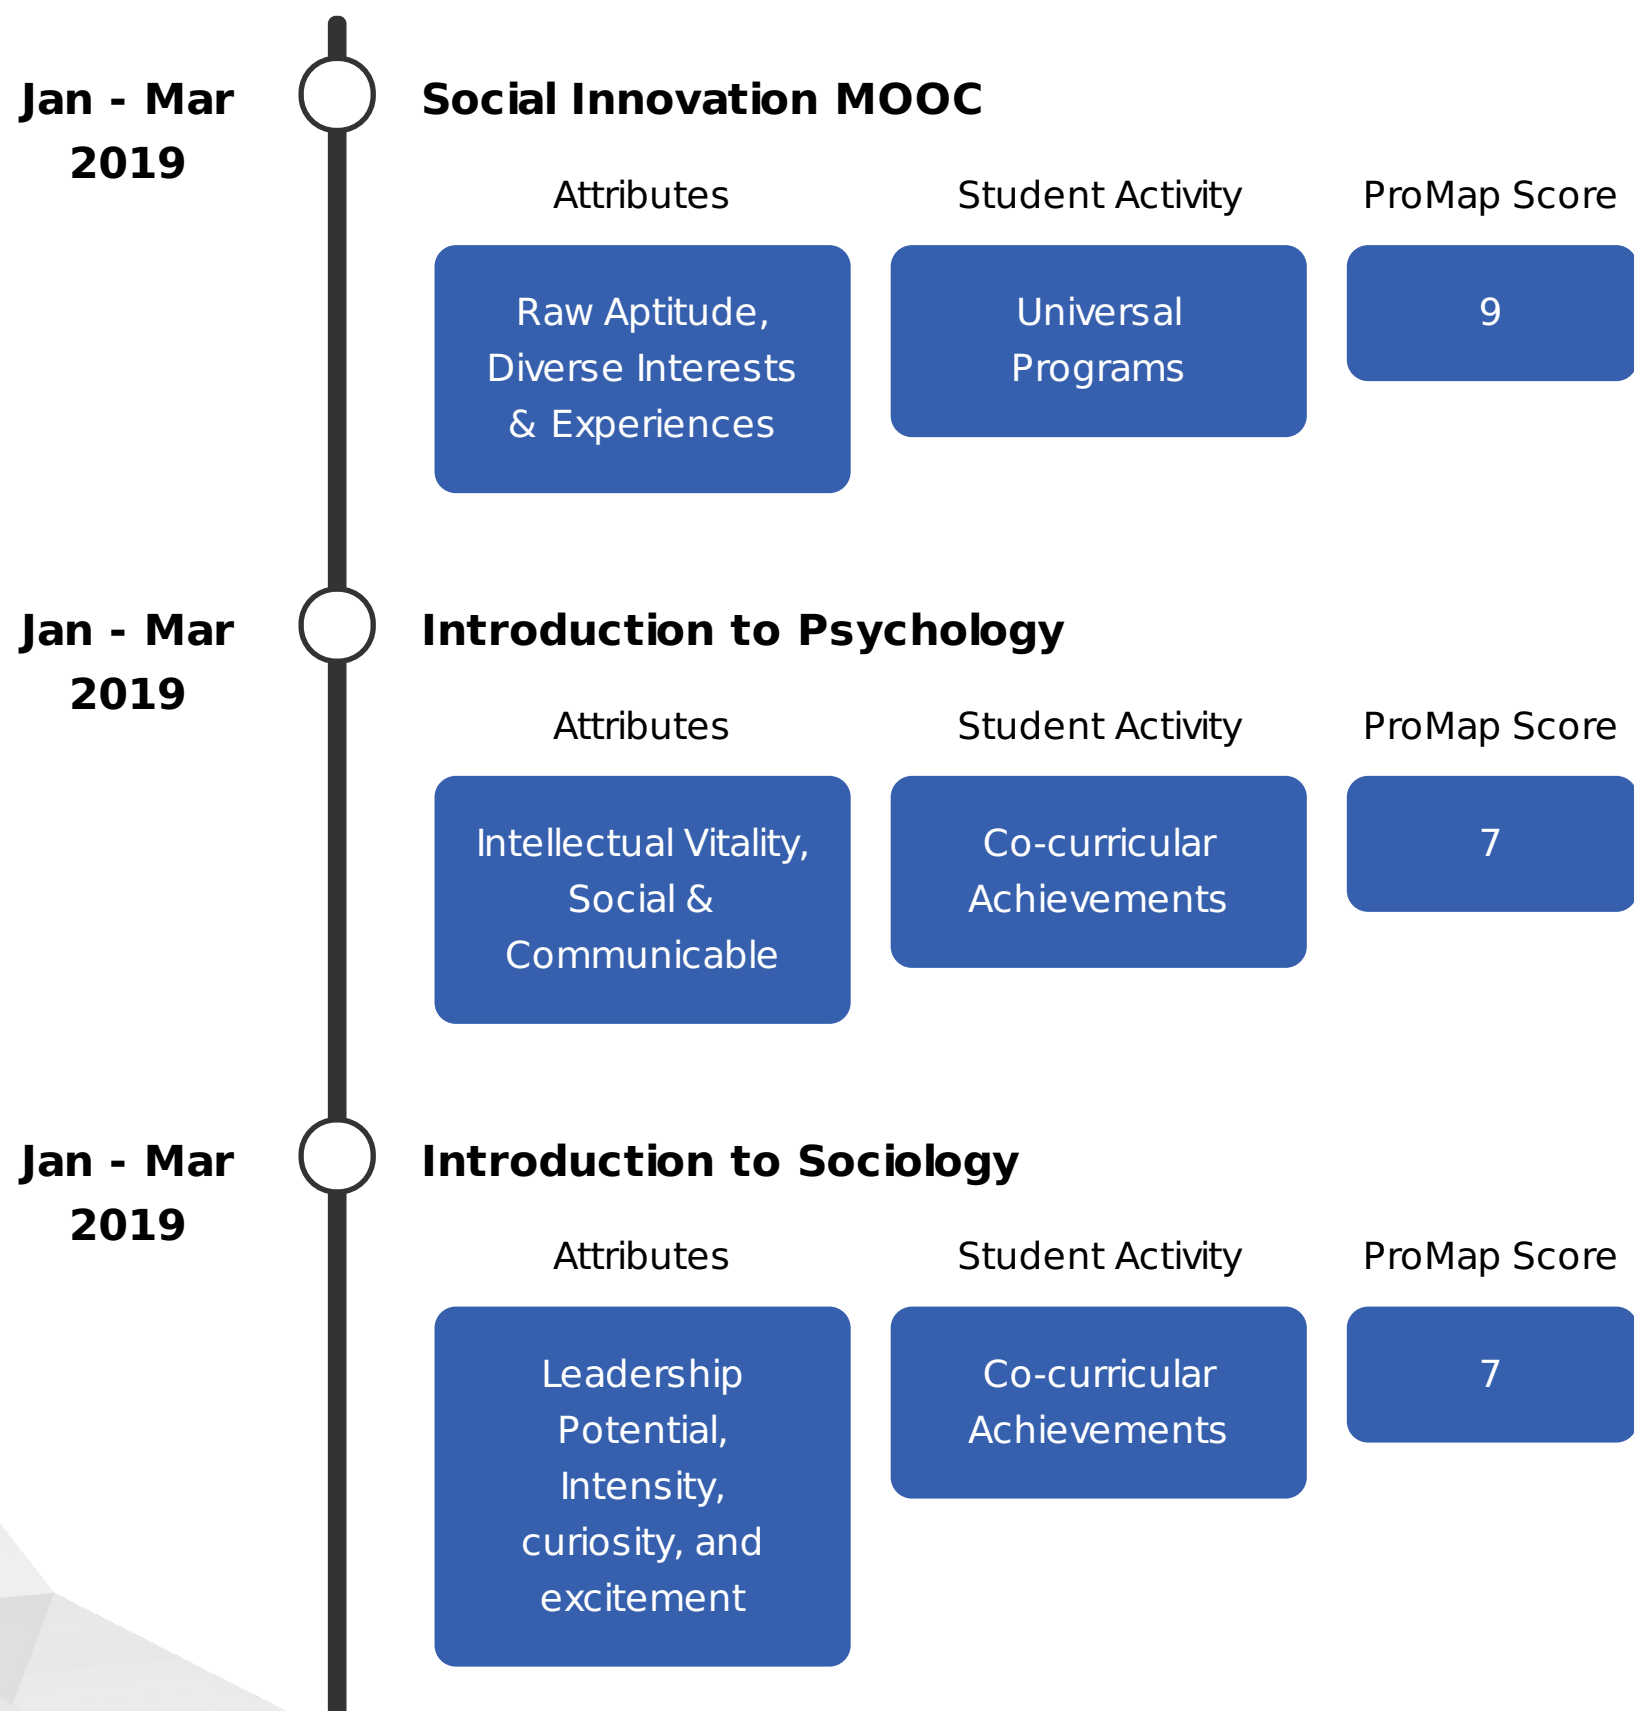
Jan - Mar 2019

Social Innovation MOOC

| Attributes | Student Activity | ProMap Score |
|---|---|---|
| Raw Aptitude, Diverse Interests & Experiences | Universal Programs | 9 |

Jan - Mar 2019

Introduction to Psychology

| Attributes | Student Activity | ProMap Score |
|---|---|---|
| Intellectual Vitality, Social & Communicable | Co-curricular Achievements | 7 |

Jan - Mar 2019

Introduction to Sociology

| Attributes | Student Activity | ProMap Score |
|---|---|---|
| Leadership Potential, Intensity, curiosity, and excitement | Co-curricular Achievements | 7 |